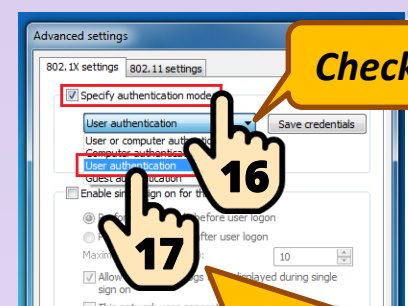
Advanced settings

802.1X settings
802.11 settings

Specify authentication mode

User authentication
Save credentials

User or computer authentic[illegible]
Computer authentica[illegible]
User authentication
Guest au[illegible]

Enable sin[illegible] sign on for th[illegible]

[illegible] before user logon
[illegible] after user logon

Maxim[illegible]
10

Allow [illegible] displayed during single sign on

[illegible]

Check

16

17